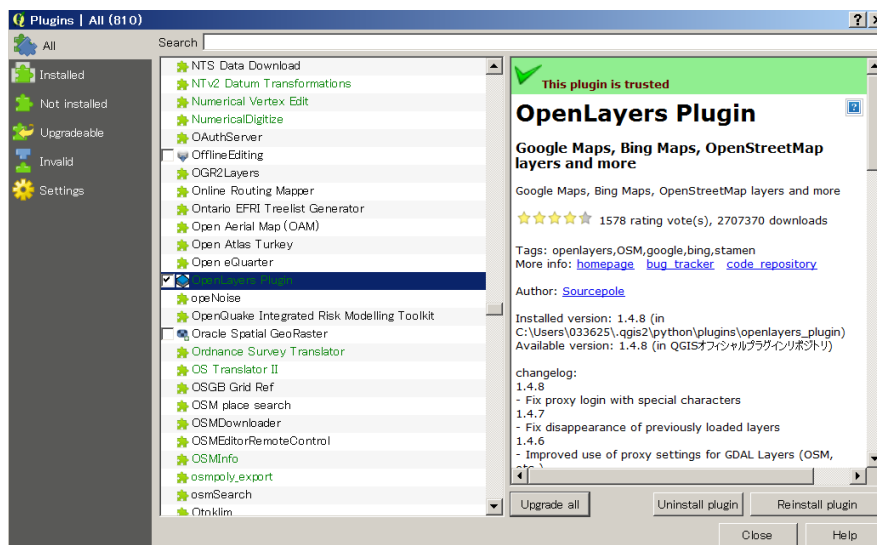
Plugins | All (810)

?

All
Installed
Not installed
Upgradeable
Invalid
Settings

Search

NTS Data Download
NTv2 Datum Transformations
Numerical Vertex Edit
NumericalDigitize
OAuthServer
OfflineEditing
OGR2Layers
Online Routing Mapper
Ontario EFRI Treelist Generator
Open Aerial Map (OAM)
Open Atlas Turkey
Open eQuarter
OpenLayers Plugin
opeNoise
OpenQuake Integrated Risk Modelling Toolkit
Oracle Spatial GeoRaster
Ordnance Survey Translator
OS Translator II
OSGB Grid Ref
OSM place search
OSMDownloader
OSMEditorRemoteControl
OSMInfo
osmpoly_export
osmSearch
Otoklim

This plugin is trusted

OpenLayers Plugin

Google Maps, Bing Maps, OpenStreetMap layers and more

Google Maps, Bing Maps, OpenStreetMap layers and more

1578 rating vote(s), 2707370 downloads

Tags: openlayers,OSM,google,bing,stamen
More info: homepage bug tracker code repository

Author: Sourcepole

Installed version: 1.4.8 (in C:\Users\033625\.qgis2\python\plugins\openlayers_plugin)
Available version: 1.4.8 (in QGISオフィシャルプラグインリポジトリ)

changelog:
1.4.8
- Fix proxy login with special characters
1.4.7
- Fix disappearance of previously loaded layers
1.4.6
- Improved use of proxy settings for GDAL Layers (OSM, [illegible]

Upgrade all
Uninstall plugin
Reinstall plugin
Close
Help